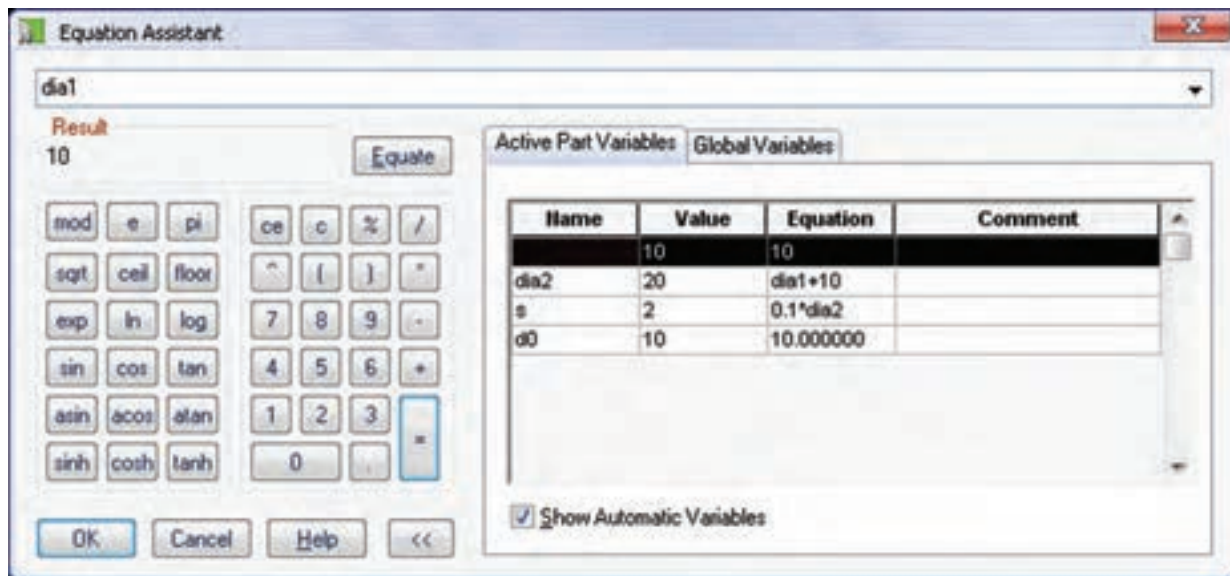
Equation Assistant

dia1

Result
10

Equate

mod e pi
sqrt ceil floor
exp ln log
sin cos tan
asin acos atan
sinh cosh tanh

ce c % /
^ ( ) *
7 8 9 -
4 5 6 +
1 2 3 =
0 .

Active Part Variables | Global Variables

| Name | Value | Equation | Comment |
|---|---|---|---|
| | 10 | 10 | |
| dia2 | 20 | dia1+10 | |
| s | 2 | 0.1*dia2 | |
| d0 | 10 | 10.000000 | |

Show Automatic Variables

OK Cancel Help <<